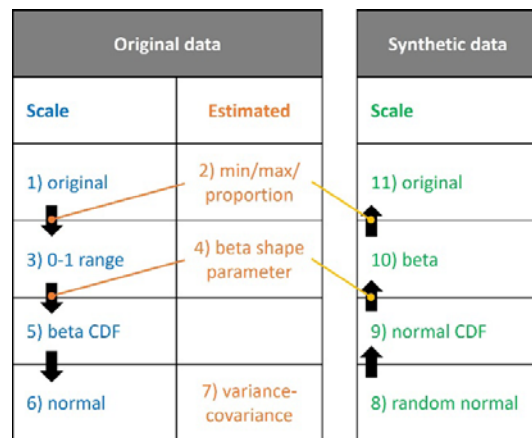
| Original data | |
|---|---|
| Scale | Estimated |
| 1) original | 2) min/max/ proportion |
| 3) 0-1 range | 4) beta shape parameter |
| 5) beta CDF | |
| 6) normal | 7) variance-covariance |

| Synthetic data |
|---|
| Scale |
| 11) original |
| 10) beta |
| 9) normal CDF |
| 8) random normal |